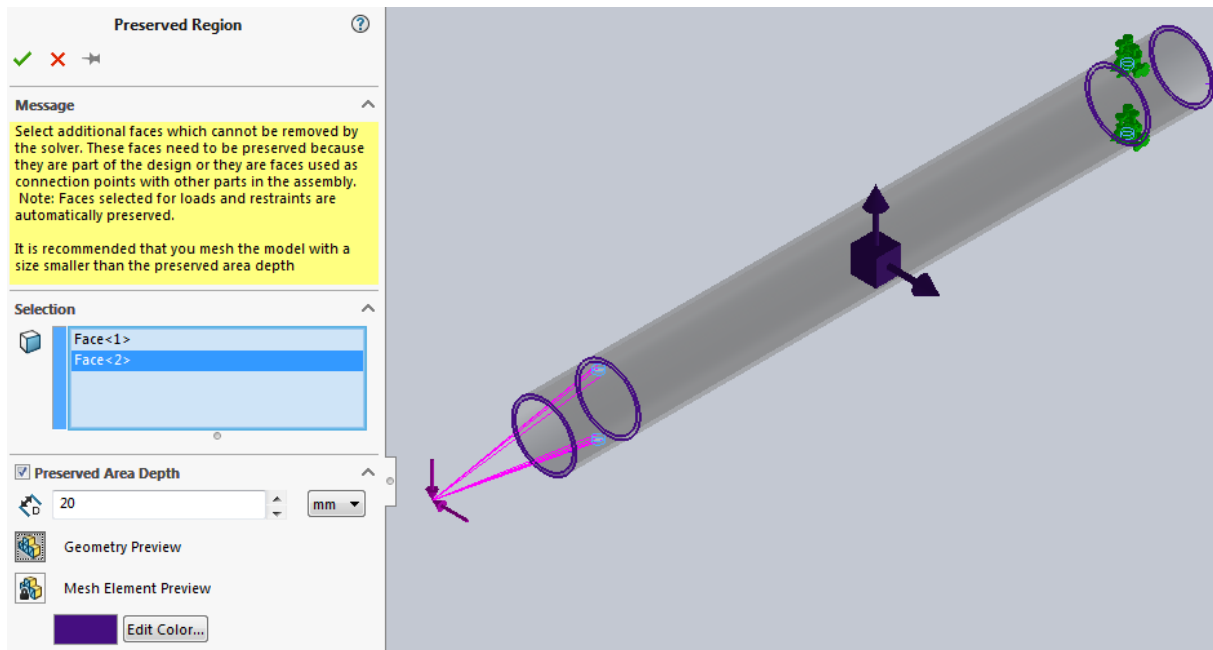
Preserved Region

Message

Select additional faces which cannot be removed by the solver. These faces need to be preserved because they are part of the design or they are faces used as connection points with other parts in the assembly.
Note: Faces selected for loads and restraints are automatically preserved.

It is recommended that you mesh the model with a size smaller than the preserved area depth

Selection

Face<1>
Face<2>

Preserved Area Depth

D

20

mm

Geometry Preview

Mesh Element Preview

Edit Color...